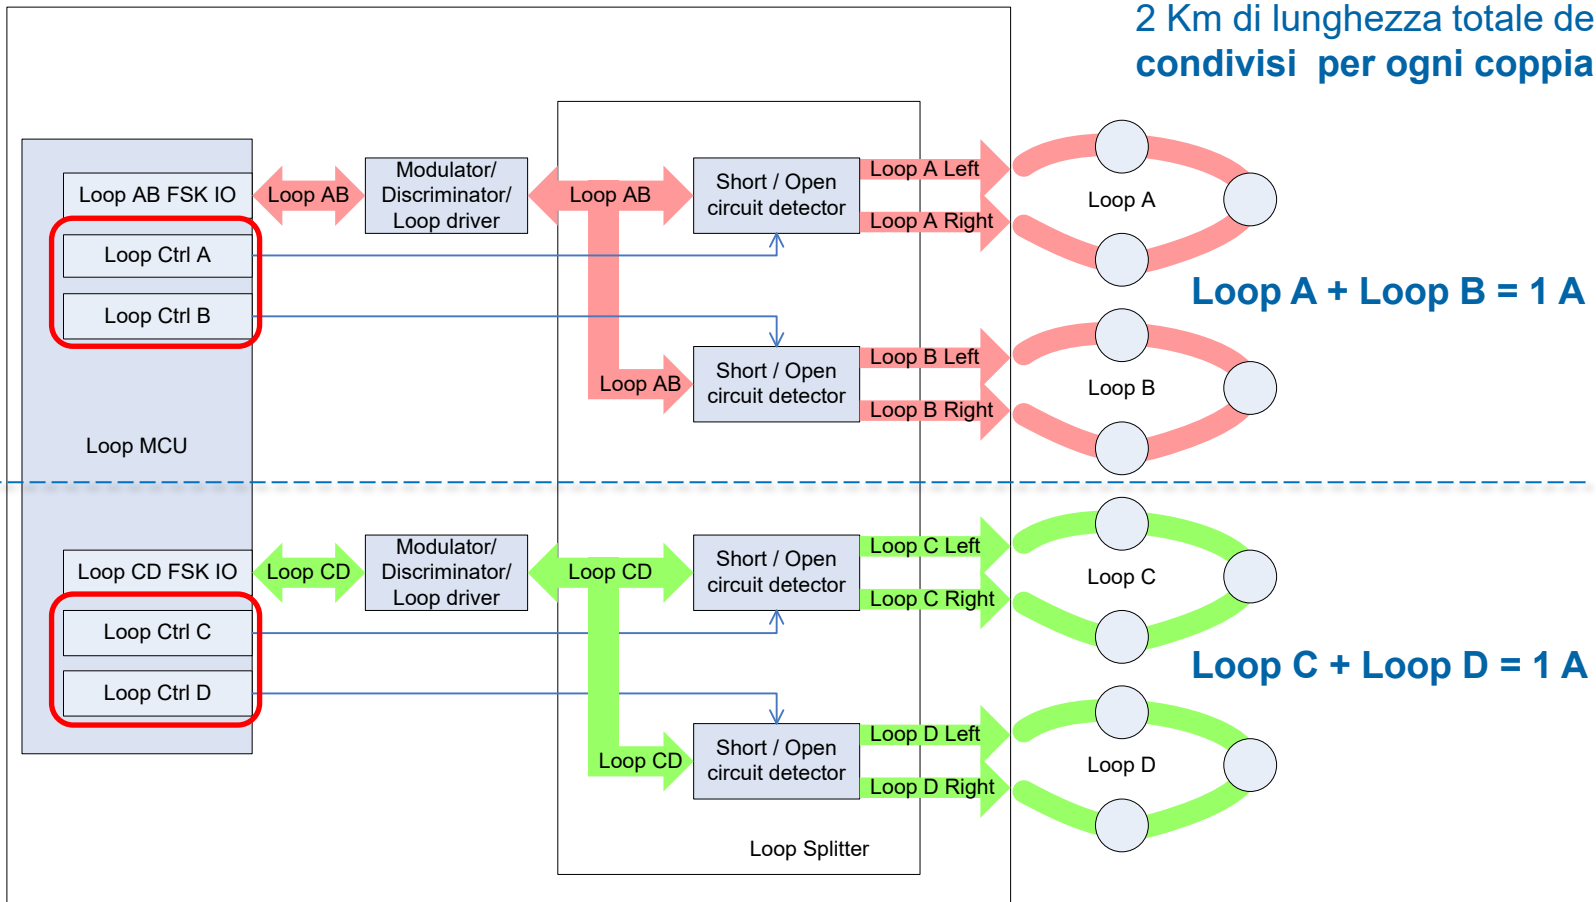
2 Km di lunghezza totale de
condivisi per ogni coppia

Loop AB FSK IO
Loop Ctrl A
Loop Ctrl B
Loop MCU
Loop AB
Modulator/ Discriminator/ Loop driver
Loop AB
Short / Open circuit detector
Loop A Left
Loop A Right
Loop A
Loop AB
Short / Open circuit detector
Loop B Left
Loop B Right
Loop B
Loop A + Loop B = 1 A

Loop CD FSK IO
Loop Ctrl C
Loop Ctrl D
Loop CD
Modulator/ Discriminator/ Loop driver
Loop CD
Short / Open circuit detector
Loop C Left
Loop C Right
Loop C
Loop CD
Short / Open circuit detector
Loop D Left
Loop D Right
Loop D
Loop C + Loop D = 1 A
Loop Splitter